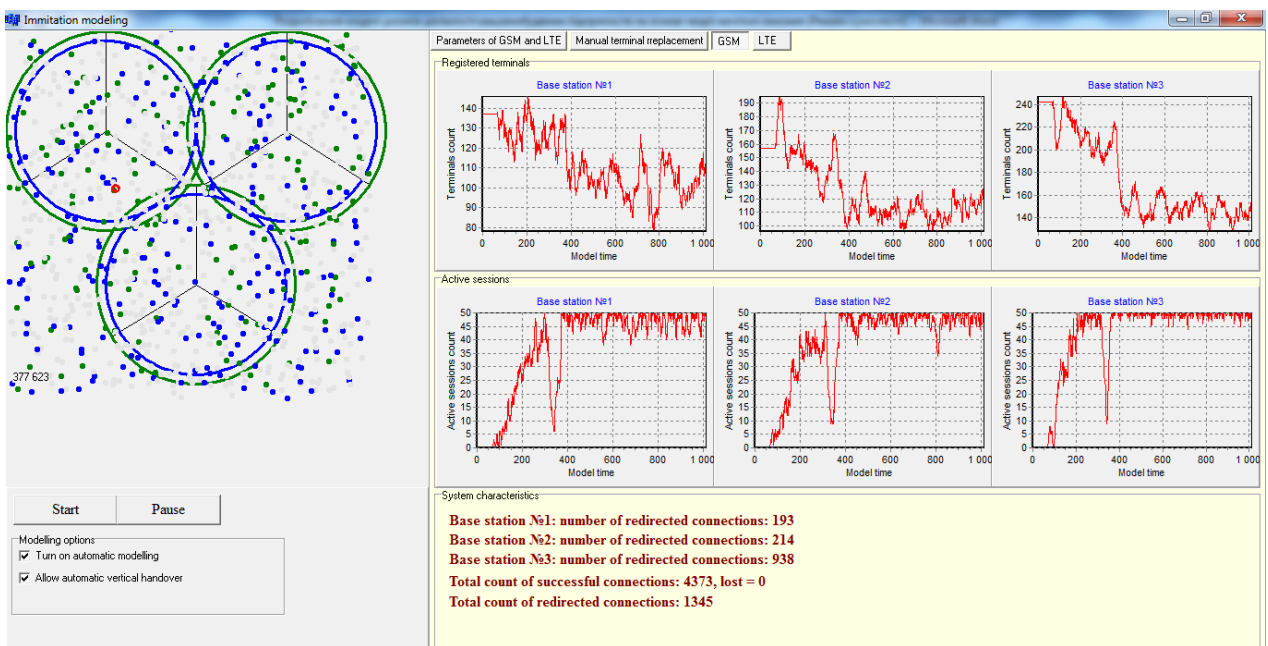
Immitation modeling

377 623

Start
Pause

Modelling options
Turn on automatic modelling
Allow automatic vertical handover

Parameters of GSM and LTE
Manual terminal rreplacement
GSM
LTE

Registered terminals

Base station №1
Terminals count
140 130 120 110 100 90 80
0 200 400 600 800 1 000
Model time

Base station №2
Terminals count
190 180 170 160 150 140 130 120 110 100
0 200 400 600 800 1 000
Model time

Base station №3
Terminals count
240 220 200 180 160 140
0 200 400 600 800 1 000
Model time

Active sessions

Base station №1
Active sessions count
50 45 40 35 30 25 20 15 10 5 0
0 200 400 600 800 1 000
Model time

Base station №2
Active sessions count
50 45 40 35 30 25 20 15 10 5 0
0 200 400 600 800 1 000
Model time

Base station №3
Active sessions count
50 45 40 35 30 25 20 15 10 5 0
0 200 400 600 800 1 000
Model time

System characteristics

Base station №1: number of redirected connections: 193
Base station №2: number of redirected connections: 214
Base station №3: number of redirected connections: 938
Total count of successful connections: 4373, lost = 0
Total count of redirected connections: 1345